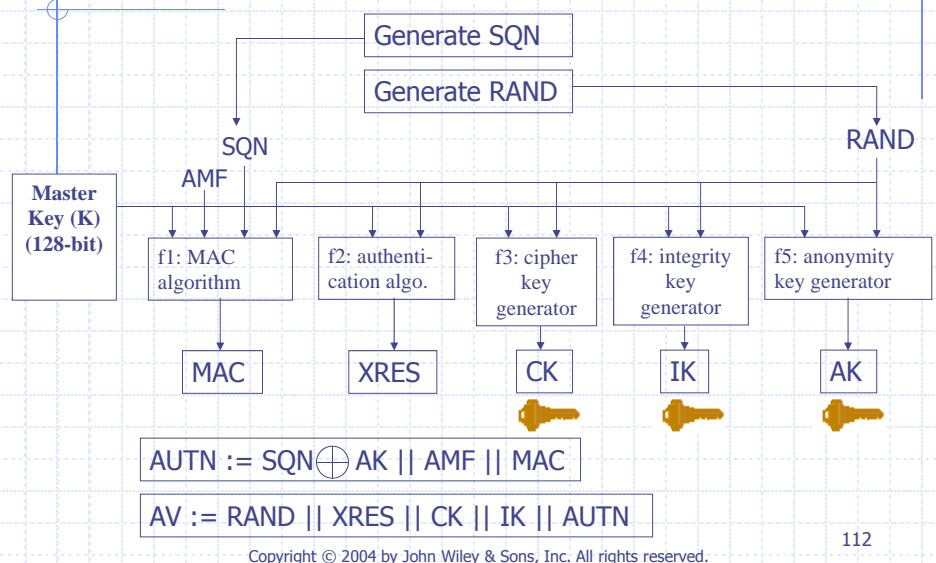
Generate SQN

Generate RAND

SQN

RAND

AMF

Master Key (K) (128-bit)

f1: MAC algorithm

f2: authentication algo.

f3: cipher key generator

f4: integrity key generator

f5: anonymity key generator

MAC

XRES

CK

IK

AK

AUTN := SQN $\oplus$ AK || AMF || MAC

AV := RAND || XRES || CK || IK || AUTN

112

Copyright © 2004 by John Wiley & Sons, Inc. All rights reserved.